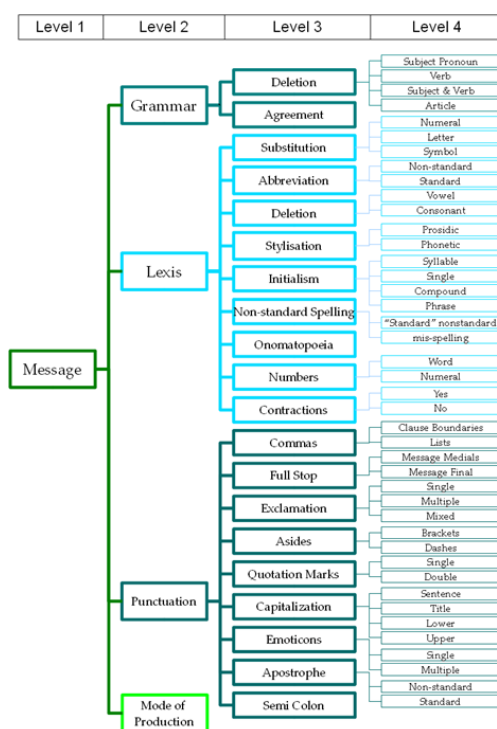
| Level 1 | Level 2 | Level 3 | Level 4 |
|---|---|---|---|

Message

Grammar

Deletion
Subject Pronoun
Verb
Subject & Verb
Article

Agreement

Lexis

Substitution
Numeral
Letter
Symbol

Abbreviation
Non-standard
Standard

Deletion
Vowel
Consonant

Stylisation
Prosidic
Phonetic

Initialism
Syllable
Single
Compound
Phrase

Non-standard Spelling
"Standard" nonstandard
mis-spelling

Onomatopoeia

Numbers
Word
Numeral

Contractions
Yes
No

Punctuation

Commas
Clause Boundaries
Lists

Full Stop
Message Medials
Message Final

Exclamation
Single
Multiple
Mixed

Asides
Brackets
Dashes

Quotation Marks
Single
Double

Capitalization
Sentence
Title
Lower
Upper

Emoticons

Apostrophe
Single
Multiple
Non-standard
Standard

Semi Colon

Mode of Production